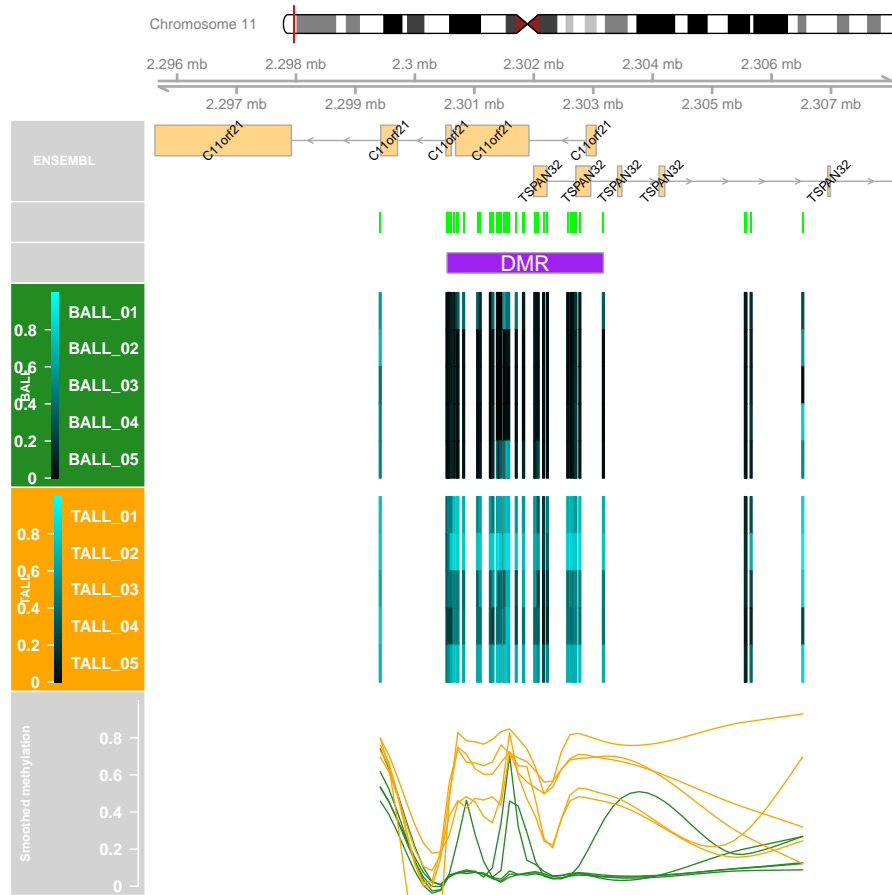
Chromosome 11

2.296 mb 2.298 mb 2.3 mb 2.302 mb 2.304 mb 2.306 mb

2.297 mb 2.299 mb 2.301 mb 2.303 mb 2.305 mb 2.307 mb

ENSEMBL

C11orf21 C11orf21 C11orf21 C11orf21 C11orf21

TSPAN32 TSPAN32 TSPAN32 TSPAN32 TSPAN32

DMR

BALL

0.8
0.6
0.4
0.2
0

BALL_01
BALL_02
BALL_03
BALL_04
BALL_05

TALL

0.8
0.6
0.4
0.2
0

TALL_01
TALL_02
TALL_03
TALL_04
TALL_05

Smoothed methylation

0.8
0.6
0.4
0.2
0